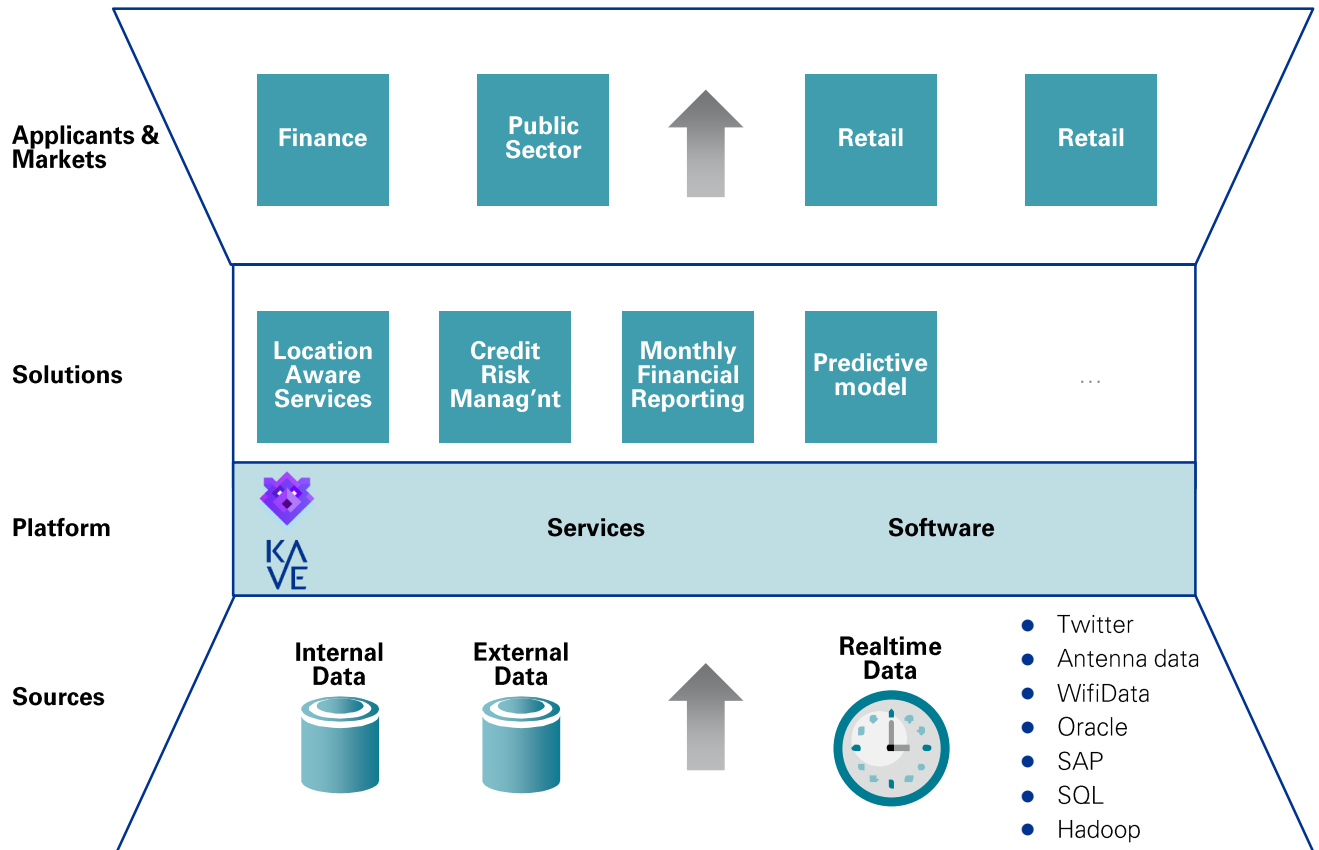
Applicants & Markets

Finance

Public Sector

Retail

Retail

Solutions

Location Aware Services

Credit Risk Manag'nt

Monthly Financial Reporting

Predictive model

...

Platform

KA VE

Services

Software

Sources

Internal Data

External Data

Realtime Data

- Twitter
- Antenna data
- WifiData
- Oracle
- SAP
- SQL
- Hadoop